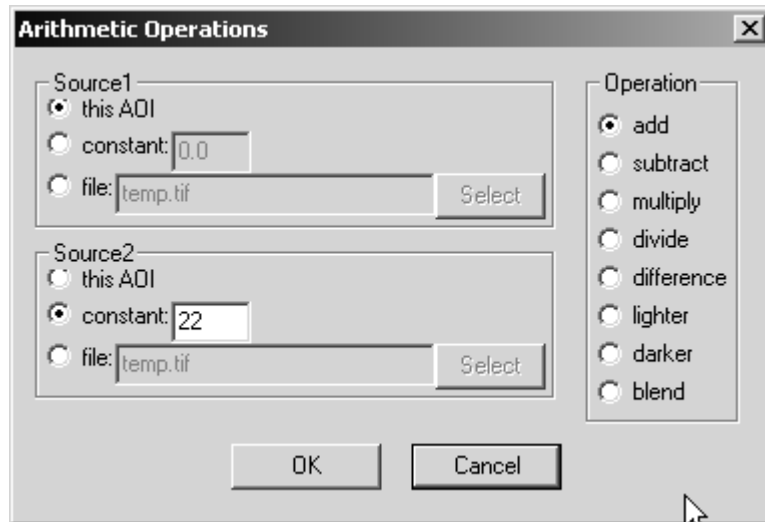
Arithmetic Operations

Source1
this AOI
constant: 0.0
file: temp.tif
Select

Source2
this AOI
constant: 22
file: temp.tif
Select

Operation
add
subtract
multiply
divide
difference
lighter
darker
blend

OK
Cancel